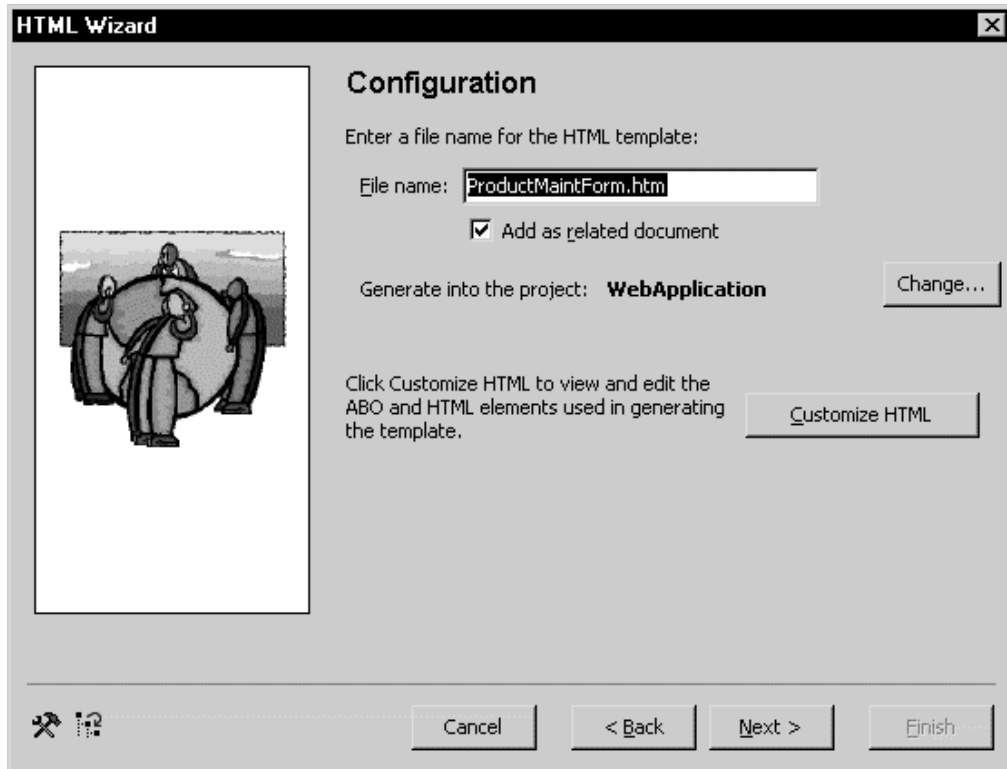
HTML Wizard

Configuration

Enter a file name for the HTML template:

File name: ProductMaintForm.htm

☑ Add as related document

Generate into the project: **WebApplication**

Change...

Click Customize HTML to view and edit the ABO and HTML elements used in generating the template.

Customize HTML

Cancel

< Back

Next >

Finish